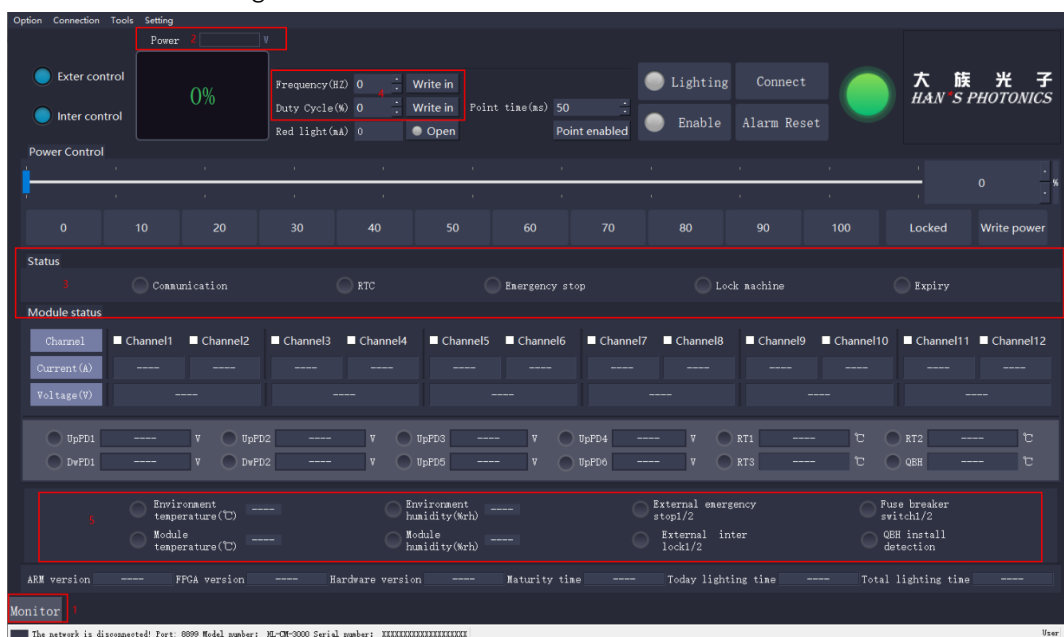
Option Connection Tools Setting

Power 2 V

Exter control

Inter control

0%

Frequency(HZ) 0 Write in

Duty Cycle(%) 0 Write in

4

Point time(ms) 50

Red light(mA) 0 Open

Point enabled

Lighting Connect

Enable Alarm Reset

大 族 光 子
HAN'S PHOTONICS

Power Control

0 %

| 0 | 10 | 20 | 30 | 40 | 50 | 60 | 70 | 80 | 90 | 100 | Locked | Write power |
|---|---|---|---|---|---|---|---|---|---|---|---|---|

Status

3

Communication RTC Emergency stop Lock machine Expiry

Module status

| Channel | Channel1 | Channel2 | Channel3 | Channel4 | Channel5 | Channel6 | Channel7 | Channel8 | Channel9 | Channel10 | Channel11 | Channel12 |
|---|---|---|---|---|---|---|---|---|---|---|---|---|
| Current(A) | ---- | ---- | ---- | ---- | ---- | ---- | ---- | ---- | ---- | ---- | ---- | ---- |
| Voltage(V) | ---- | | ---- | | ---- | | ---- | | ---- | | ---- | |

UpPD1 ---- V UpPD2 ---- V UpPD3 ---- V UpPD4 ---- V RT1 ---- ℃ RT2 ---- ℃

DwPD1 ---- V DwPD2 ---- V UpPD5 ---- V UpPD6 ---- V RT3 ---- ℃ QBH ---- ℃

5

Environment temperature(℃) ----

Environment humidity(%rh) ----

External emergency stop1/2

Fuse breaker switch1/2

Module temperature(℃) ----

Module humidity(%rh) ----

External inter lock1/2

QBH install detection

ARM version ---- FPGA version ---- Hardware version ---- Maturity time ---- Today lighting time ---- Total lighting time ----

Monitor 1

The network is disconnected! Port: 8899 Model number: ML-CM-3000 Serial number: XXXXXXXXXXXXXXXXXX

User